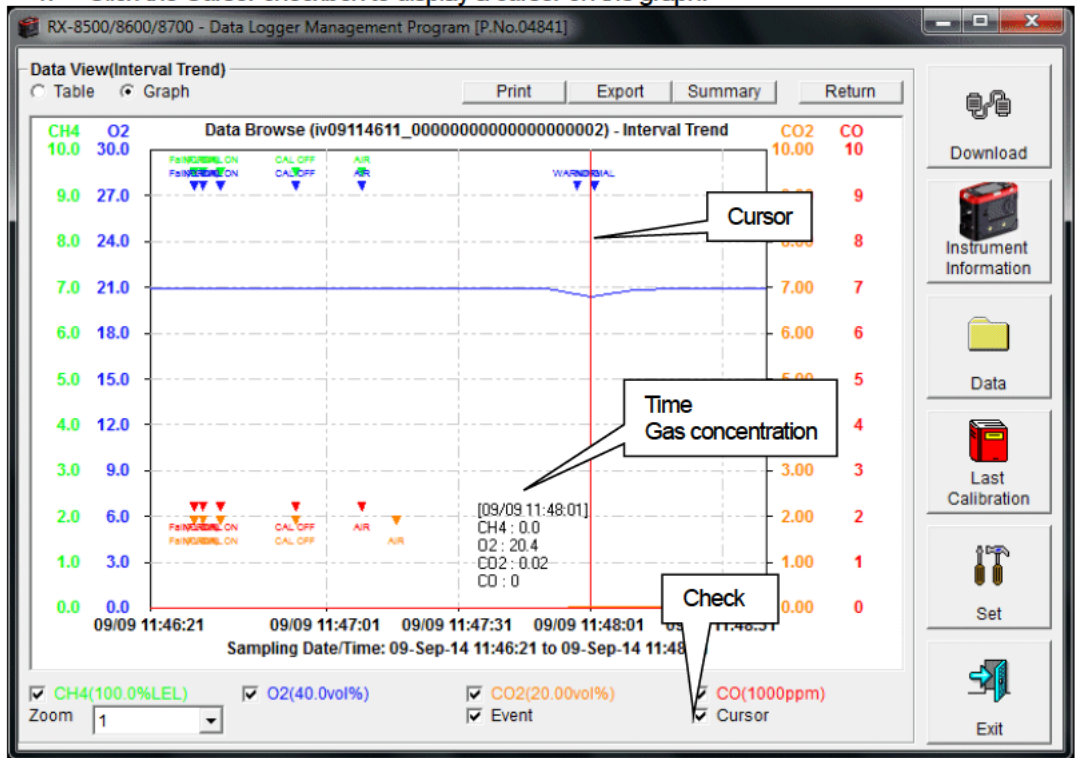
RX-8500/8600/8700 - Data Logger Management Program [P.No.04841]

Data View(Interval Trend)
Table Graph

Print Export Summary Return

Download
Instrument Information
Data
Last Calibration
Set
Exit

Data Browse (iv09114611_00000000000000000002) - Interval Trend

CH4 O2 CO2 CO
10.0 30.0 10.00 10
9.0 27.0 9
8.0 24.0 8
7.0 21.0 7.00 7
6.0 18.0 6.00 6
5.0 15.0 5
4.0 12.0 4
3.0 9.0 3.00 3
2.0 6.0 2.00 2
1.0 3.0 1.00 1
0.0 0.0 0.00 0

FailNORMAL ON
CAL OFF
AIR
WARNORMAL

Cursor

Time
Gas concentration

[09/09 11:48:01]
CH4 : 0.0
O2 : 20.4
CO2 : 0.02
CO : 0

Check

09/09 11:46:21 09/09 11:47:01 09/09 11:47:31 09/09 11:48:01 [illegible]
Sampling Date/Time: 09-Sep-14 11:46:21 to 09-Sep-14 11:48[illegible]

CH4(100.0%LEL) O2(40.0vol%) CO2(20.00vol%) CO(1000ppm)
Zoom 1 Event Cursor